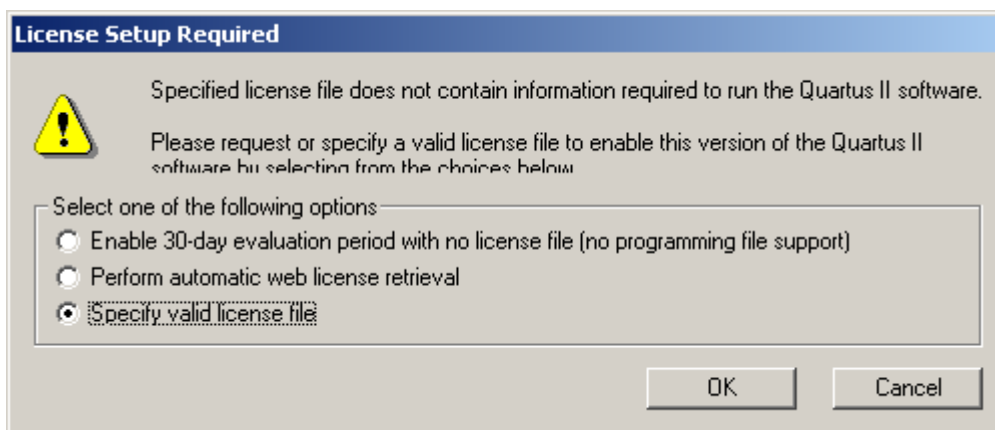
License Setup Required

Specified license file does not contain information required to run the Quartus II software.

Please request or specify a valid license file to enable this version of the Quartus II software by selecting from the choices below.

Select one of the following options

Enable 30-day evaluation period with no license file (no programming file support)

Perform automatic web license retrieval

Specify valid license file

OK

Cancel